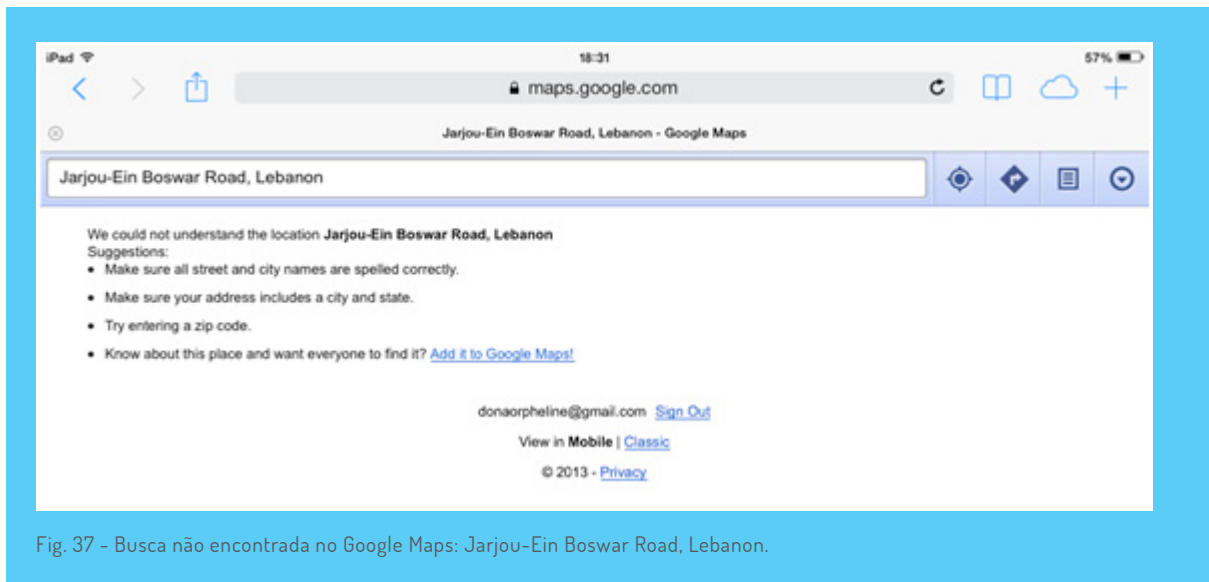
iPad 18:31 57%

maps.google.com

Jarjou-Ein Boswar Road, Lebanon - Google Maps

Jarjou-Ein Boswar Road, Lebanon

We could not understand the location **Jarjou-Ein Boswar Road, Lebanon**
Suggestions:

- Make sure all street and city names are spelled correctly.
- Make sure your address includes a city and state.
- Try entering a zip code.
- Know about this place and want everyone to find it? Add it to Google Maps!

donaorpheline@gmail.com Sign Out

View in **Mobile** | Classic

© 2013 - Privacy

Fig. 37 - Busca não encontrada no Google Maps: Jarjou-Ein Boswar Road, Lebanon.